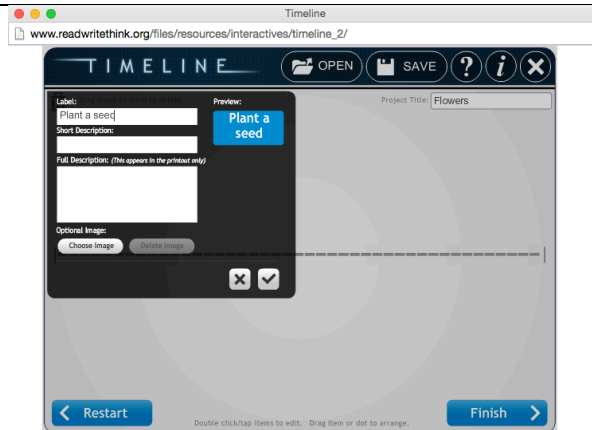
Timeline

www.readwritethink.org/files/resources/interactives/timeline_2/

TIMELINE

OPEN

SAVE

?

i

Label:

Plant a seed

Short Description:

Full Description: (This appears in the printout only)

Optional Image:

Choose Image

Delete Image

Preview:

Plant a seed

Project Title: Flowers

Restart

Double click/tap items to edit. Drag item or dot to arrange.

Finish